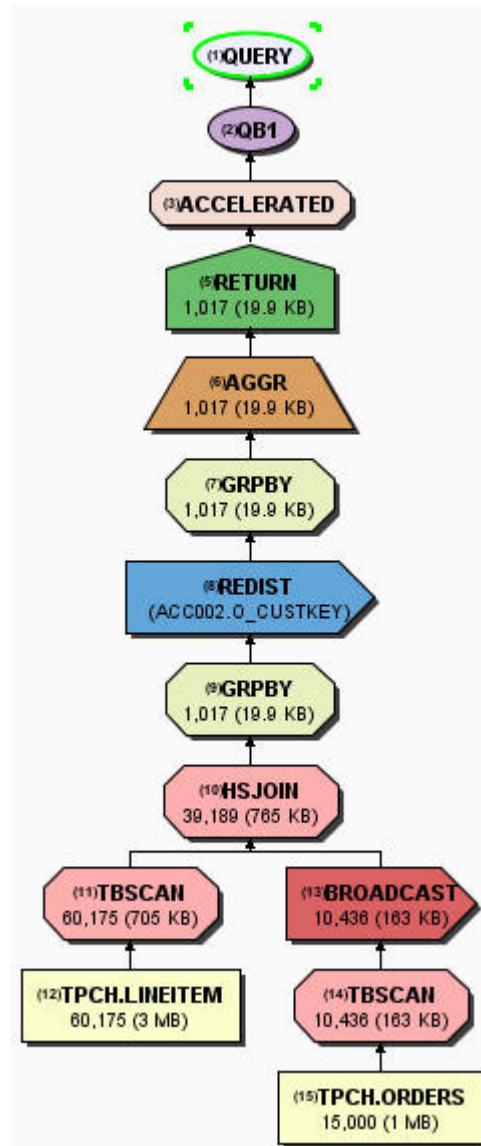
(1)QUERY

(2)QB1

(3)ACCELERATED

(5)RETURN
1,017 (19.9 KB)

(6)AGGR
1,017 (19.9 KB)

(7)GRPBY
1,017 (19.9 KB)

(8)REDIST
(ACC002.O_CUSTKEY)

(9)GRPBY
1,017 (19.9 KB)

(10)HSJOIN
39,189 (765 KB)

(11)TBSCAN
60,175 (705 KB)

(13)BROADCAST
10,436 (163 KB)

(12)TPCH.LINEITEM
60,175 (3 MB)

(14)TBSCAN
10,436 (163 KB)

(15)TPCH.ORDERS
15,000 (1 MB)